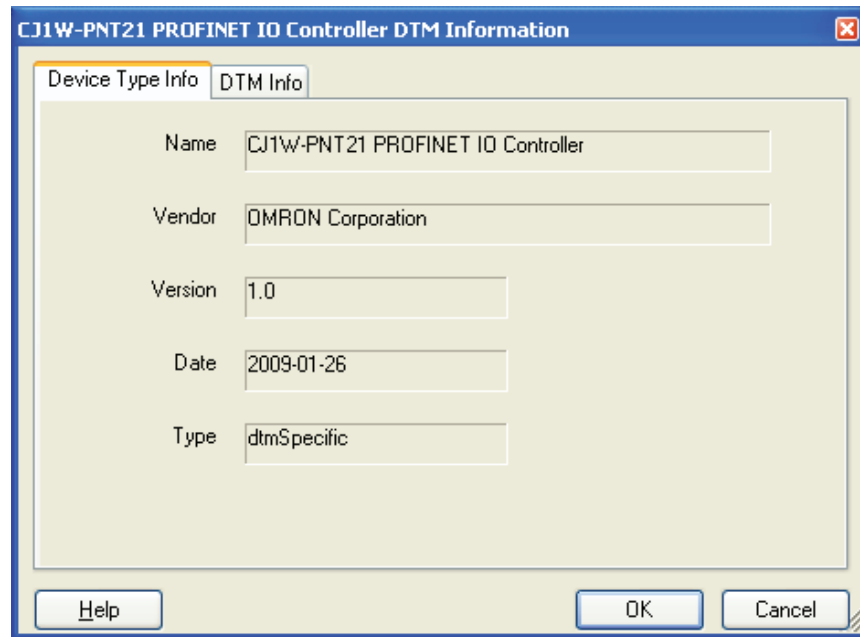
CJ1W-PNT21 PROFINET IO Controller DTM Information

Device Type Info | DTM Info

Name CJ1W-PNT21 PROFINET IO Controller

Vendor OMRON Corporation

Version 1.0

Date 2009-01-26

Type dtmSpecific

Help

OK

Cancel